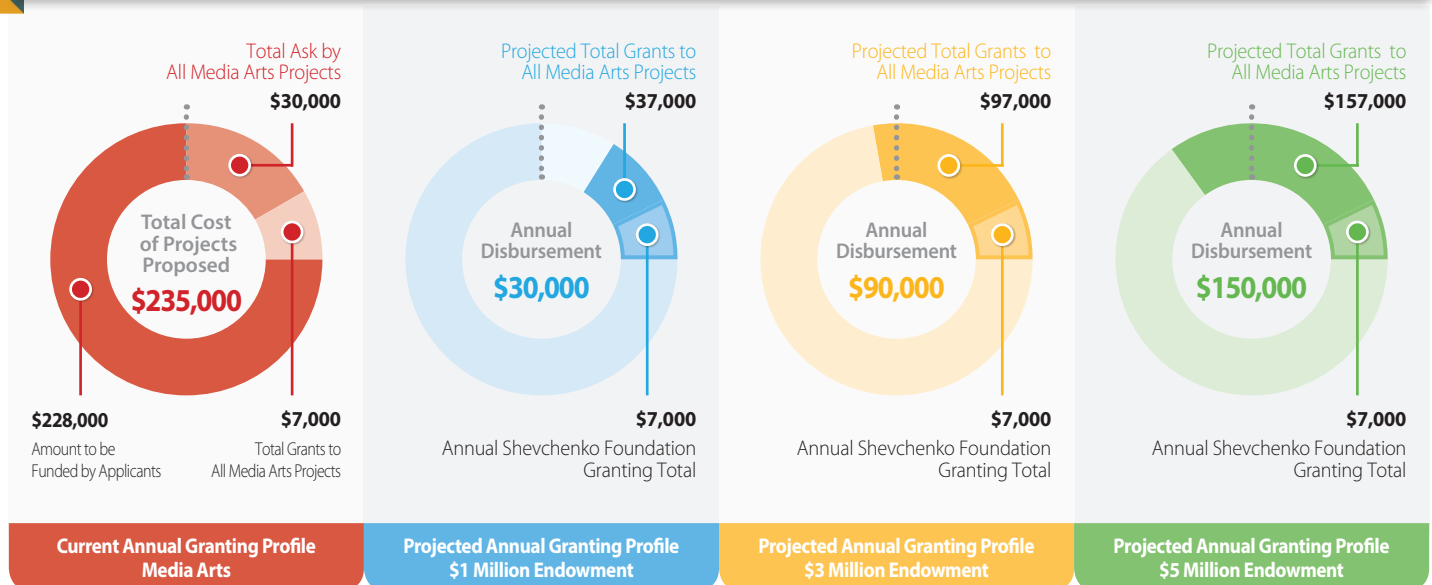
Total Ask by
All Media Arts Projects

$30,000

Total Cost of Projects Proposed

$235,000

$228,000

Amount to be Funded by Applicants

$7,000

Total Grants to All Media Arts Projects

Current Annual Granting Profile
Media Arts

Projected Total Grants to
All Media Arts Projects

$37,000

Annual Disbursement

$30,000

$7,000

Annual Shevchenko Foundation Granting Total

Projected Annual Granting Profile
$1 Million Endowment

Projected Total Grants to
All Media Arts Projects

$97,000

Annual Disbursement

$90,000

$7,000

Annual Shevchenko Foundation Granting Total

Projected Annual Granting Profile
$3 Million Endowment

Projected Total Grants to
All Media Arts Projects

$157,000

Annual Disbursement

$150,000

$7,000

Annual Shevchenko Foundation Granting Total

Projected Annual Granting Profile
$5 Million Endowment